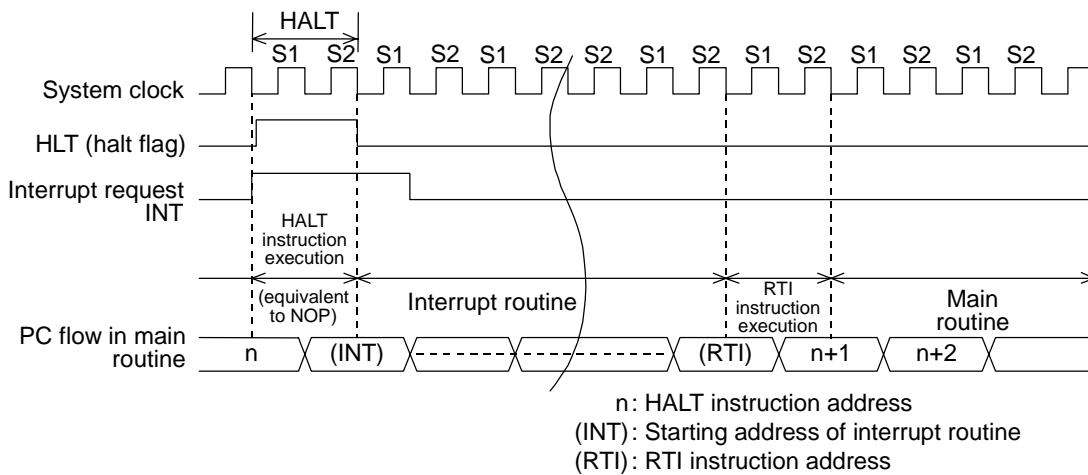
HALT

S1 S2 S1 S2 S1 S2 S2 S1 S2 S1 S2 S1 S2 S1 S2

System clock

HLT (halt flag)

Interrupt request INT

HALT instruction execution

(equivalent to NOP)

Interrupt routine

RTI instruction execution

Main routine

PC flow in main routine

n (INT) (RTI) n+1 n+2

n: HALT instruction address
(INT): Starting address of interrupt routine
(RTI): RTI instruction address